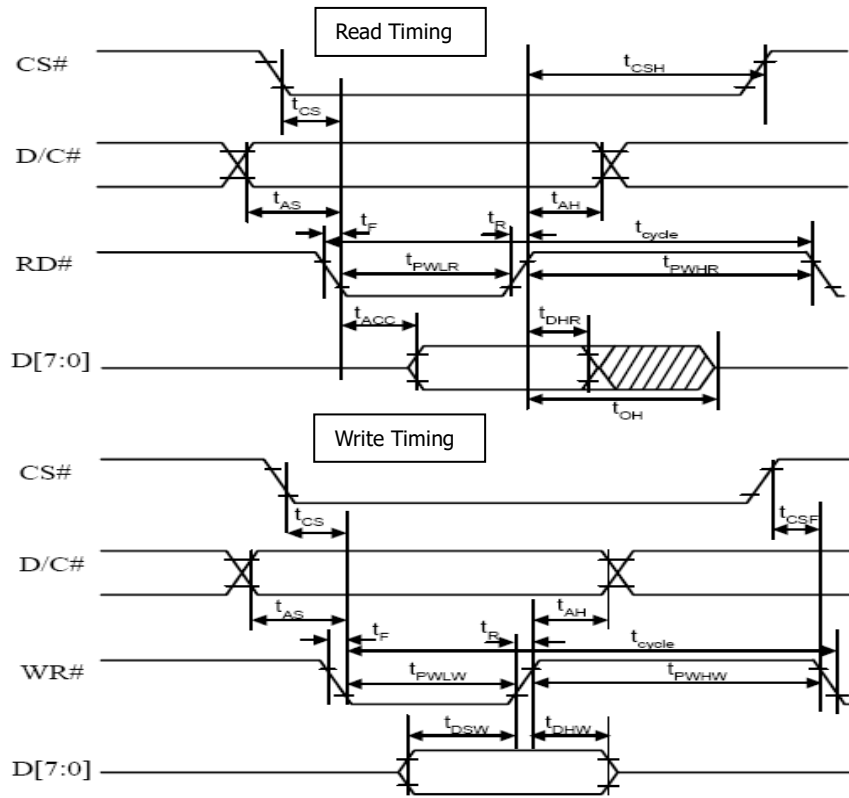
Read Timing

CS#
$t_{CSH}$
$t_{CS}$
D/C#
$t_{AS}$
$t_{AH}$
$t_F$
$t_R$
$t_{cycle}$
RD#
$t_{PWLR}$
$t_{PWHR}$
$t_{ACC}$
$t_{DHR}$
D[7:0]
$t_{OH}$

Write Timing

CS#
$t_{CS}$
$t_{CSF}$
D/C#
$t_{AS}$
$t_{AH}$
$t_F$
$t_R$
$t_{cycle}$
WR#
$t_{PWLW}$
$t_{PWHW}$
$t_{DSW}$
$t_{DHW}$
D[7:0]